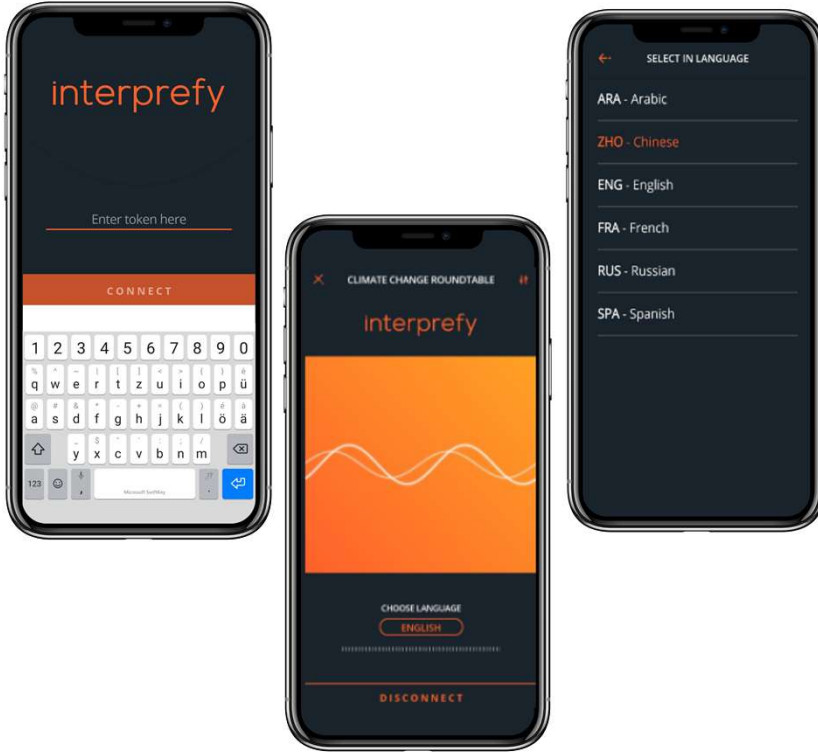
interprefy

Enter token here

CONNECT

1 2 3 4 5 6 7 8 9 0

q w e r t z u i o p ü

a s d f g h j k l ö ä

y x c v b n m

123

Microsoft SwiftKey

CLIMATE CHANGE ROUNDTABLE

interprefy

CHOOSE LANGUAGE

ENGLISH

DISCONNECT

SELECT IN LANGUAGE

ARA - Arabic

ZHO - Chinese

ENG - English

FRA - French

RUS - Russian

SPA - Spanish